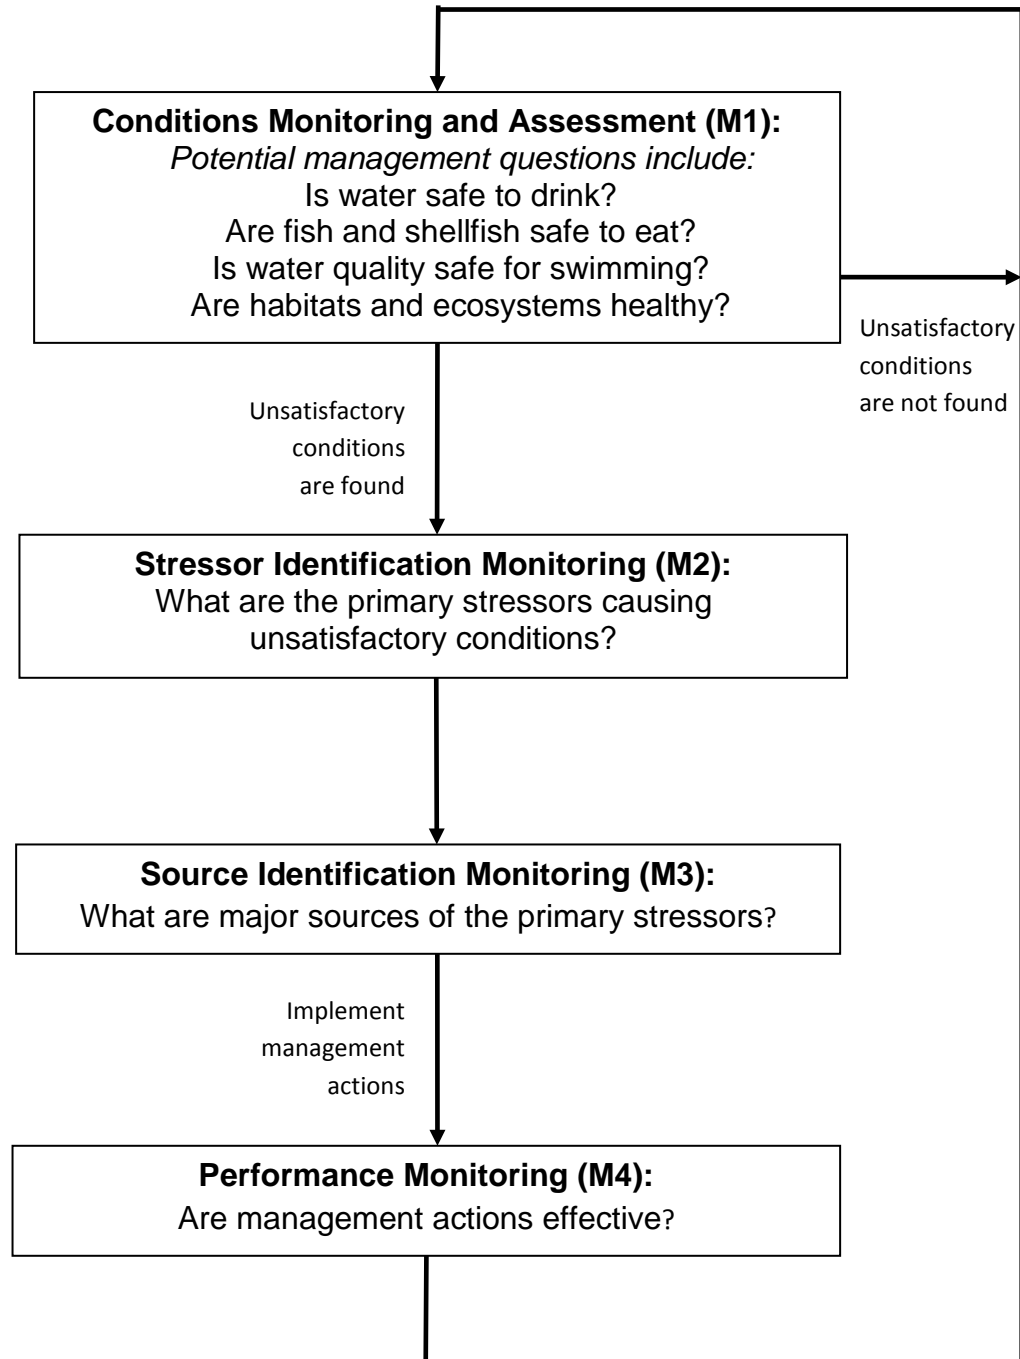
**Conditions Monitoring and Assessment (M1):**
*Potential management questions include:*
Is water safe to drink?
Are fish and shellfish safe to eat?
Is water quality safe for swimming?
Are habitats and ecosystems healthy?

Unsatisfactory conditions are not found

Unsatisfactory conditions are found

**Stressor Identification Monitoring (M2):**
What are the primary stressors causing unsatisfactory conditions?

**Source Identification Monitoring (M3):**
What are major sources of the primary stressors?

Implement management actions

**Performance Monitoring (M4):**
Are management actions effective?